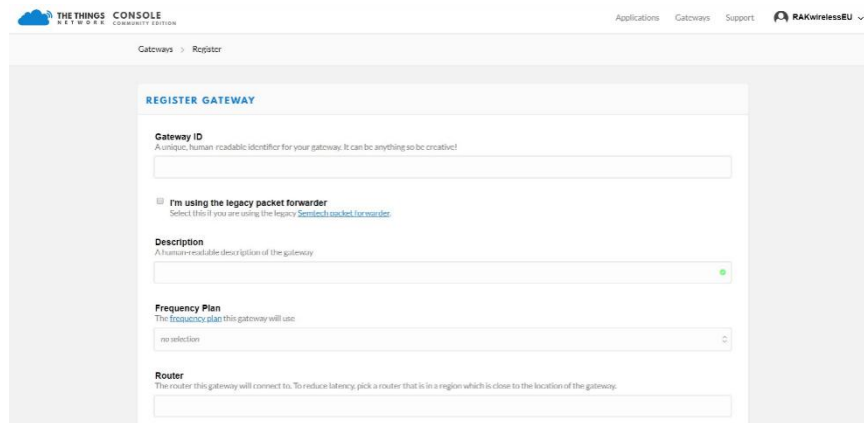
THE THINGS NETWORK CONSOLE COMMUNITY EDITION

Applications Gateways Support RAKwirelessEU

Gateways > Register

REGISTER GATEWAY

Gateway ID
A unique, human readable identifier for your gateway. It can be anything so be creative!

I'm using the legacy packet forwarder
Select this if you are using the legacy Semtech packet forwarder.

Description
A human-readable description of the gateway

Frequency Plan
The frequency plan this gateway will use

no selection

Router
The router this gateway will connect to. To reduce latency, pick a router that is in a region which is close to the location of the gateway.